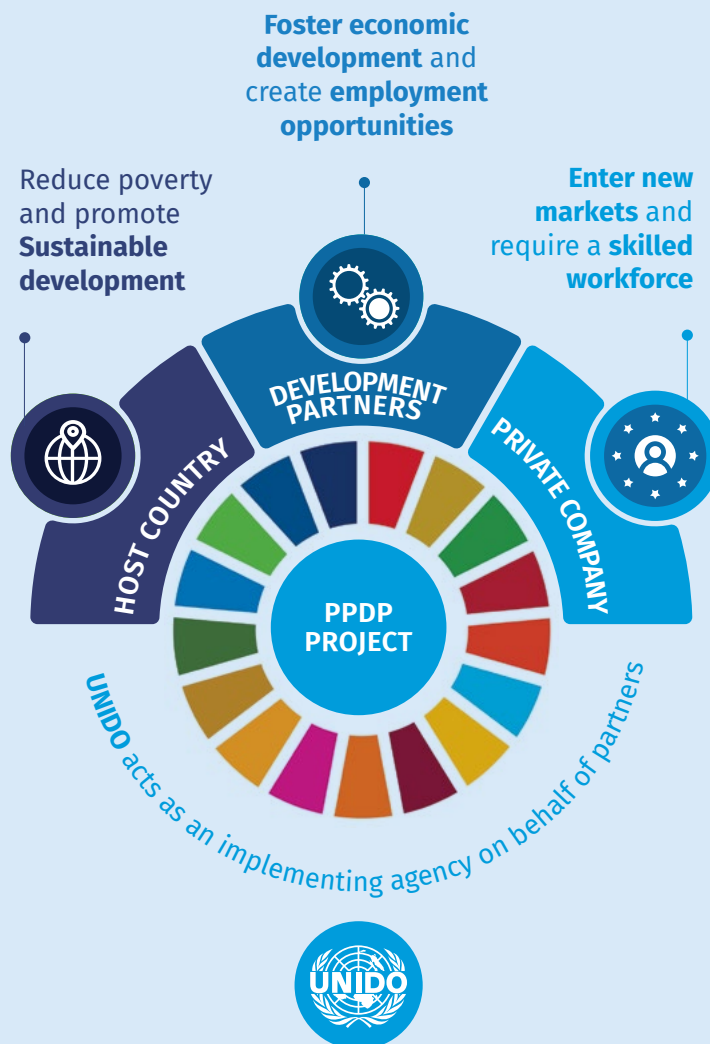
Foster economic development and create employment opportunities

Reduce poverty and promote Sustainable development

Enter new markets and require a skilled workforce

DEVELOPMENT PARTNERS

HOST COUNTRY

PRIVATE COMPANY

PPDP PROJECT

UNIDO acts as an implementing agency on behalf of partners

UNIDO